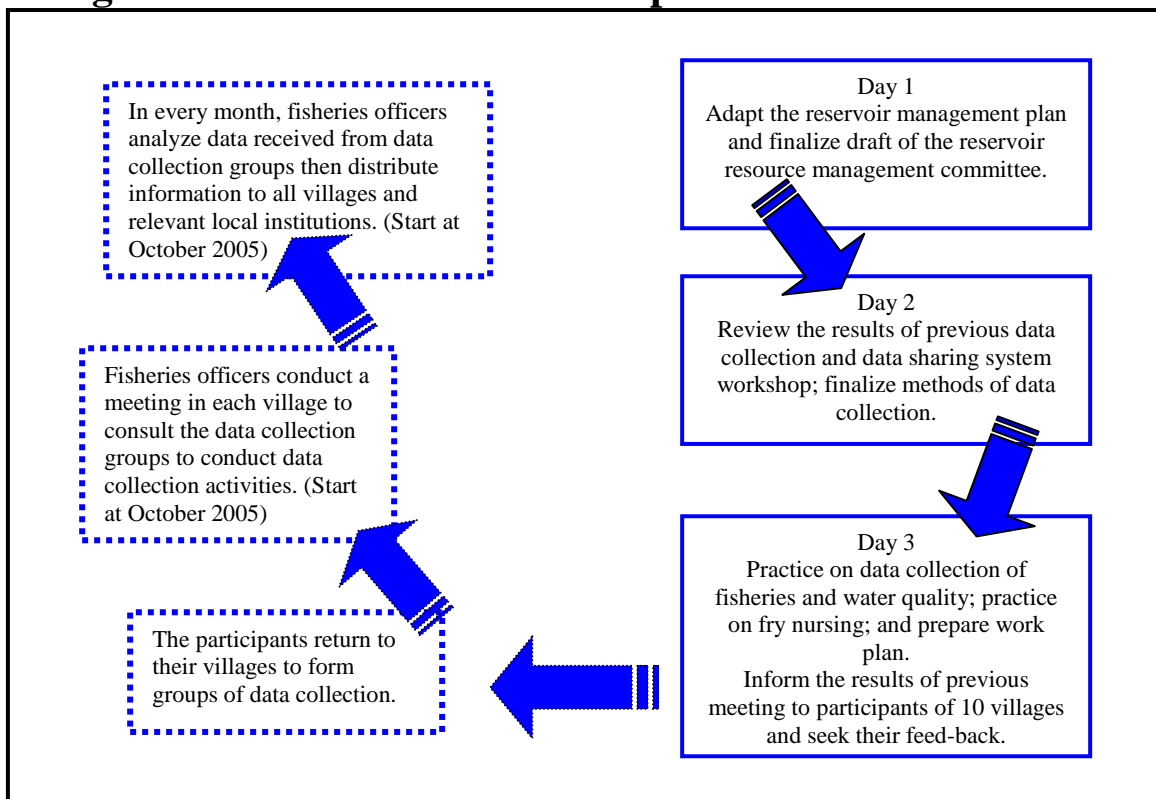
Day 1
Adapt the reservoir management plan and finalize draft of the reservoir resource management committee.

Day 2
Review the results of previous data collection and data sharing system workshop; finalize methods of data collection.

Day 3
Practice on data collection of fisheries and water quality; practice on fry nursing; and prepare work plan.
Inform the results of previous meeting to participants of 10 villages and seek their feed-back.

The participants return to their villages to form groups of data collection.

Fisheries officers conduct a meeting in each village to consult the data collection groups to conduct data collection activities. (Start at October 2005)

In every month, fisheries officers analyze data received from data collection groups then distribute information to all villages and relevant local institutions. (Start at October 2005)